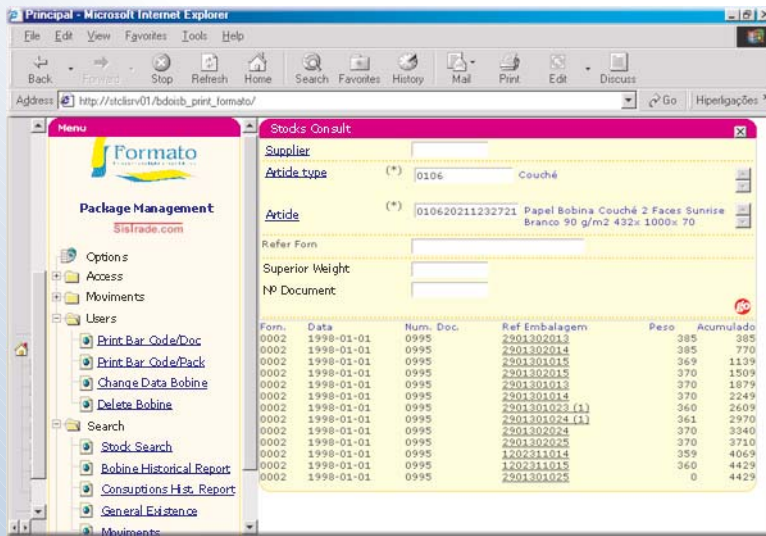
Principal - Microsoft Internet Explorer

File Edit View Favorites Tools Help

Back Forward Stop Refresh Home Search Favorites History Mail Print Edit Discuss

Address http://stclisrv01/bdoisb_print_formato/ Go Hiperligações

Menu

Formato

Package Management
SisTrade.com

Options
Access
Moviments
Users
Print Bar Code/Doc
Print Bar Code/Pack
Change Data Bobine
Delete Bobine
Search
Stock Search
Bobine Historical Report
Consuptions Hist. Report
General Existence
Moviments

Stocks Consult

Supplier

Article type (*) 0106 Couché

Article (*) 010620211232721 Papel Bobina Couché 2 Faces Sunrise Branco 90 g/m2 432x 1000x 70

Refer Forn

Superior Weight

Nº Document

| Forn. | Data | Num. Doc. | Ref Embalagem | Peso | Acumulado |
|---|---|---|---|---|---|
| 0002 | 1998-01-01 | 0995 | 2901302013 | 385 | 385 |
| 0002 | 1998-01-01 | 0995 | 2901302014 | 385 | 770 |
| 0002 | 1998-01-01 | 0995 | 2901301015 | 369 | 1139 |
| 0002 | 1998-01-01 | 0995 | 2901302015 | 370 | 1509 |
| 0002 | 1998-01-01 | 0995 | 2901301013 | 370 | 1879 |
| 0002 | 1998-01-01 | 0995 | 2901301014 | 370 | 2249 |
| 0002 | 1998-01-01 | 0995 | 2901301023 (1) | 360 | 2609 |
| 0002 | 1998-01-01 | 0995 | 2901301024 (1) | 361 | 2970 |
| 0002 | 1998-01-01 | 0995 | 2901302024 | 370 | 3340 |
| 0002 | 1998-01-01 | 0995 | 2901302025 | 370 | 3710 |
| 0002 | 1998-01-01 | 0995 | 1202311014 | 359 | 4069 |
| 0002 | 1998-01-01 | 0995 | 1202311015 | 360 | 4429 |
| 0002 | 1998-01-01 | 0995 | 2901301025 | 0 | 4429 |